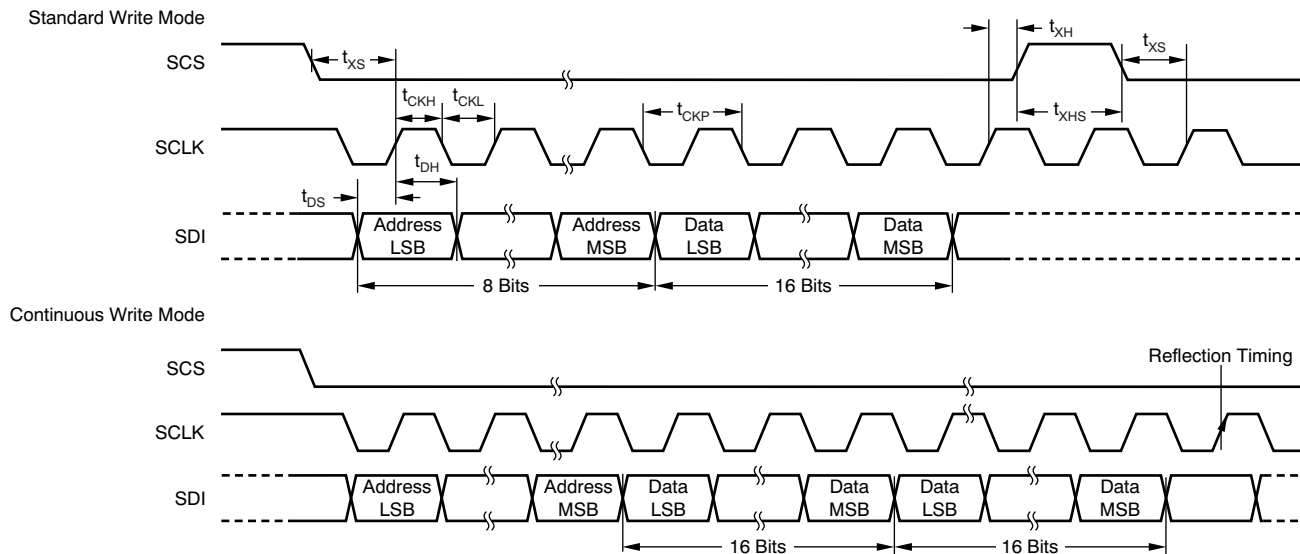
Standard Write Mode

SCS

$t_{XS}$

$t_{XH}$

$t_{XS}$

$t_{CKH}$ $t_{CKL}$

$t_{CKP}$

$t_{XHS}$

SCLK

$t_{DH}$

$t_{DS}$

SDI

Address LSB

Address MSB

Data LSB

Data MSB

8 Bits

16 Bits

Continuous Write Mode

SCS

Reflection Timing

SCLK

SDI

Address LSB

Address MSB

Data LSB

Data MSB

Data LSB

Data MSB

16 Bits

16 Bits